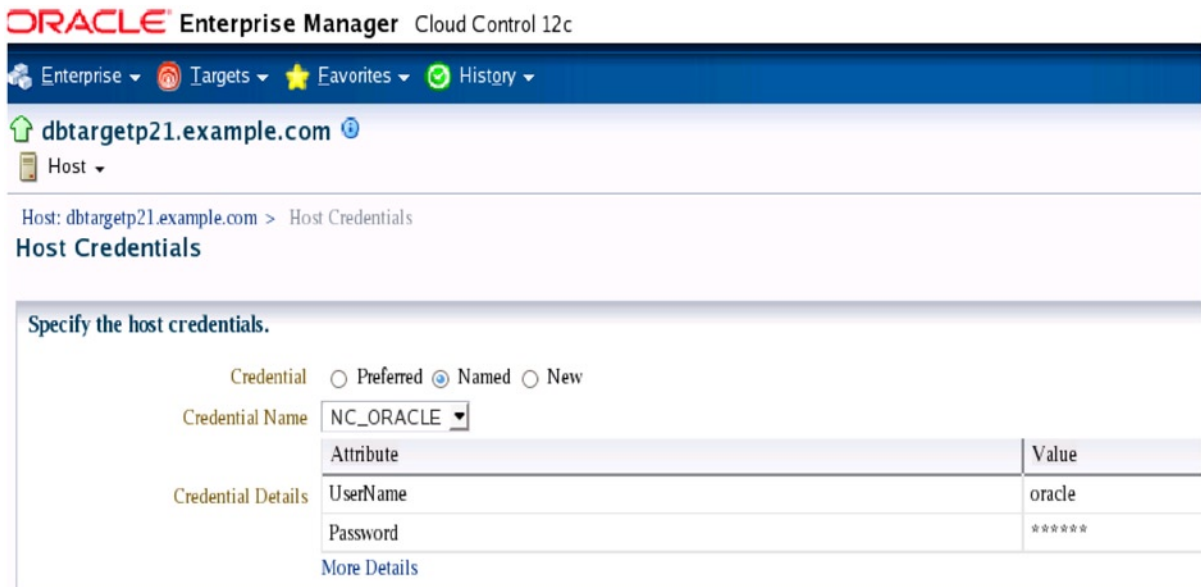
ORACLE Enterprise Manager Cloud Control 12c

Enterprise ▾ Targets ▾ Favorites ▾ History ▾

dbtargetp21.example.com

Host ▾

Host: dbtargetp21.example.com > Host Credentials

Host Credentials

Specify the host credentials.

Credential ○ Preferred ◉ Named ○ New

Credential Name NC_ORACLE

Credential Details

| Attribute | Value |
|---|---|
| UserName | oracle |
| Password | ****** |

More Details